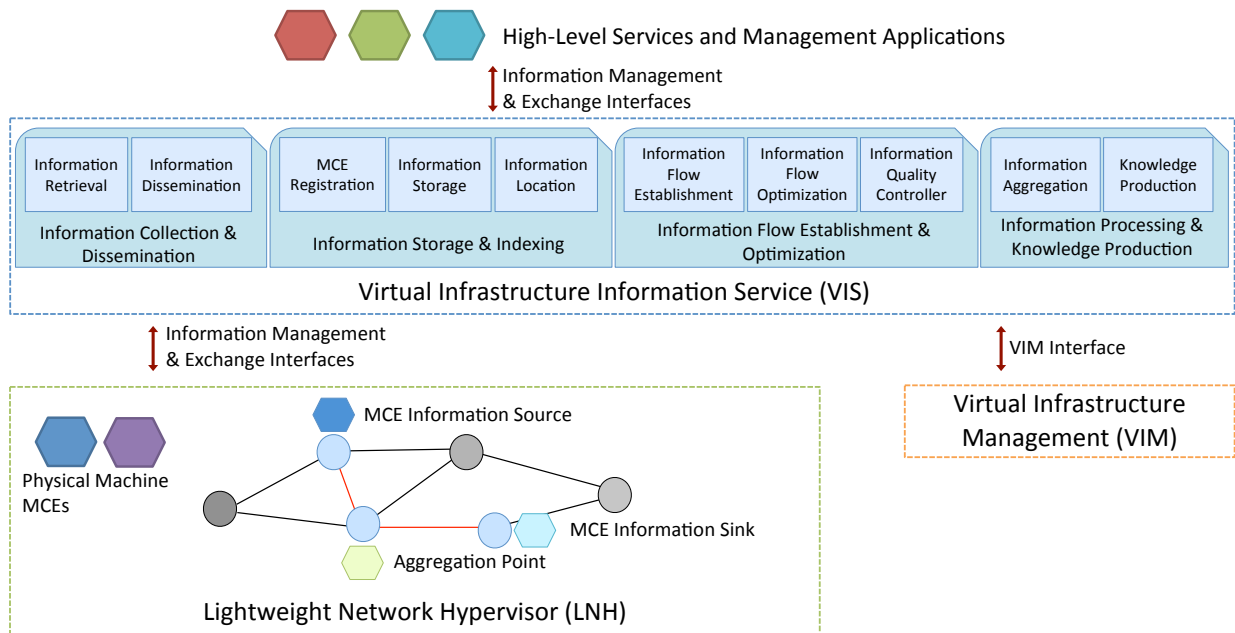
High-Level Services and Management Applications

Information Management & Exchange Interfaces

Information Retrieval

Information Dissemination

Information Collection & Dissemination

MCE Registration

Information Storage

Information Location

Information Storage & Indexing

Information Flow Establishment

Information Flow Optimization

Information Quality Controller

Information Flow Establishment & Optimization

Information Aggregation

Knowledge Production

Information Processing & Knowledge Production

Virtual Infrastructure Information Service (VIS)

Information Management & Exchange Interfaces

VIM Interface

Virtual Infrastructure Management (VIM)

Physical Machine MCEs

MCE Information Source

MCE Information Sink

Aggregation Point

Lightweight Network Hypervisor (LNH)